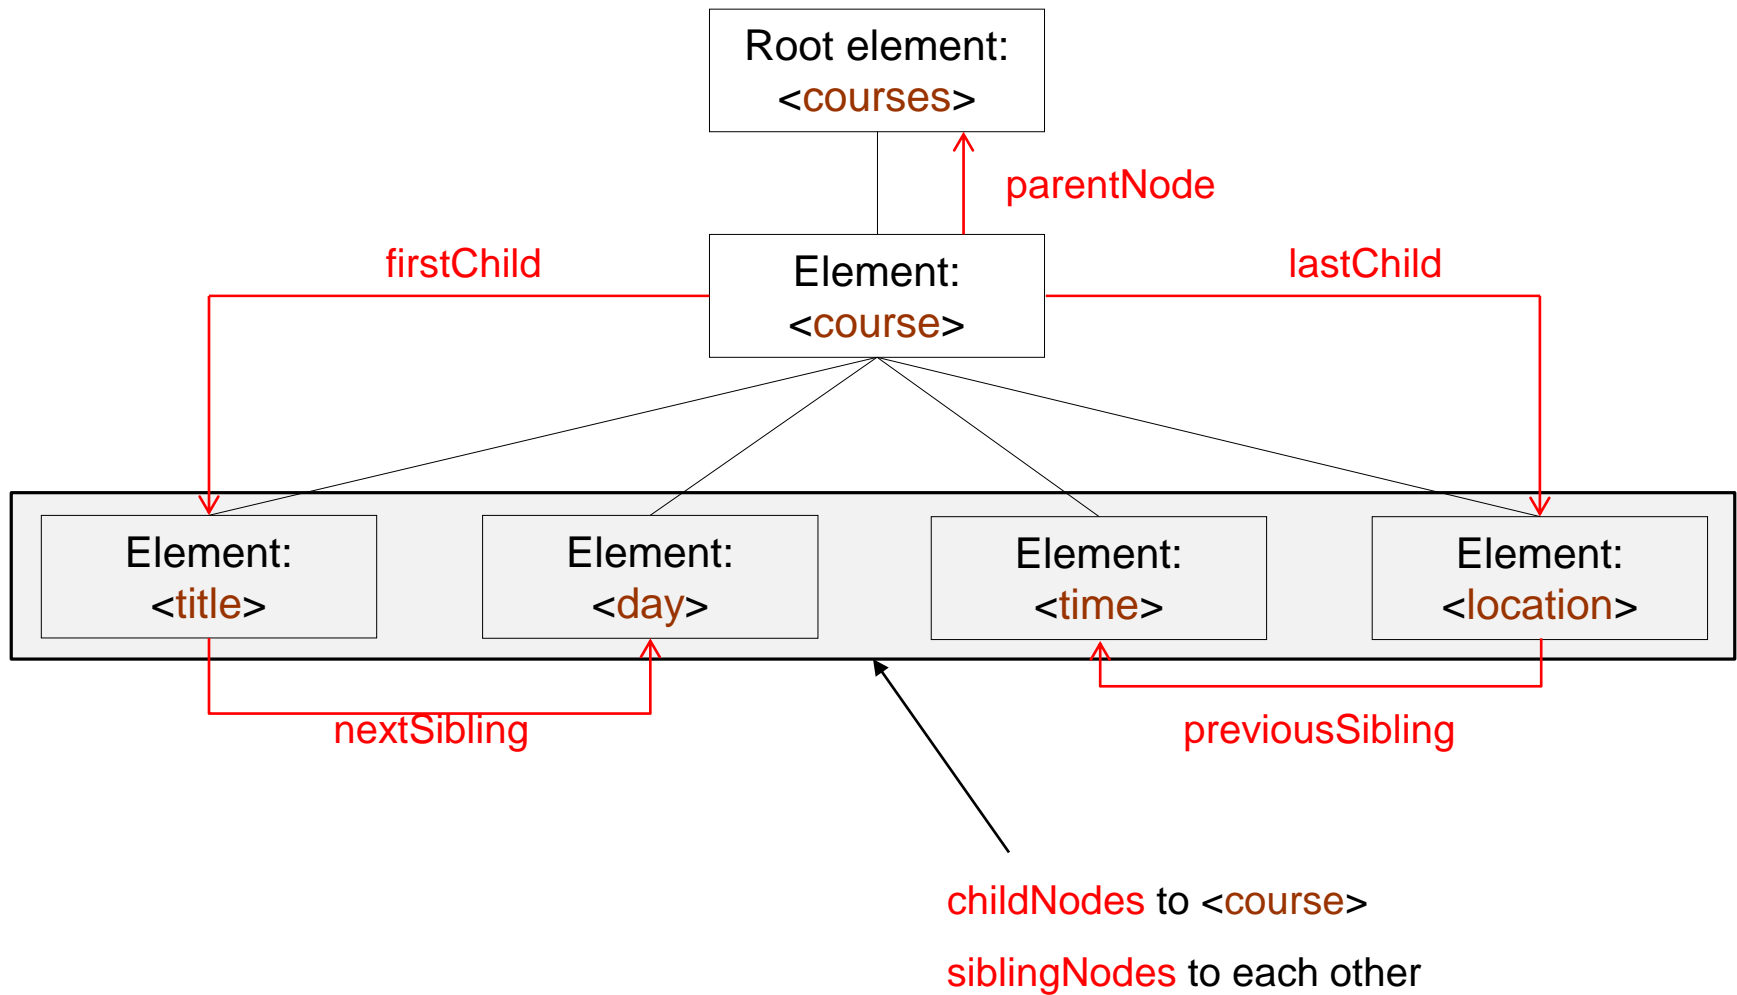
Root element:
<courses>

parentNode

firstChild

Element:
<course>

lastChild

Element:
<title>

Element:
<day>

Element:
<time>

Element:
<location>

nextSibling

previousSibling

childNodes to <course>

siblingNodes to each other